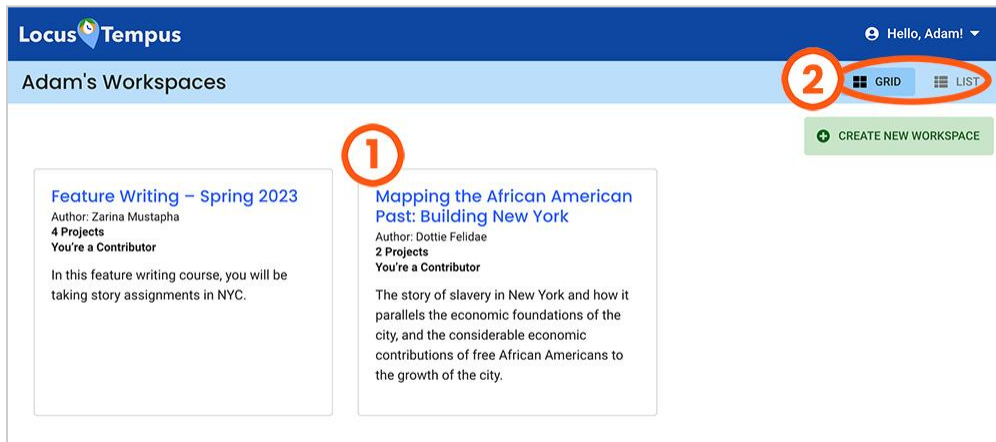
LocusTempus

Hello, Adam!

Adam's Workspaces

2

GRID

LIST

CREATE NEW WORKSPACE

1

Feature Writing – Spring 2023
Author: Zarina Mustapha
4 Projects
You're a Contributor

In this feature writing course, you will be taking story assignments in NYC.

Mapping the African American Past: Building New York
Author: Dottie Felidae
2 Projects
You're a Contributor

The story of slavery in New York and how it parallels the economic foundations of the city, and the considerable economic contributions of free African Americans to the growth of the city.